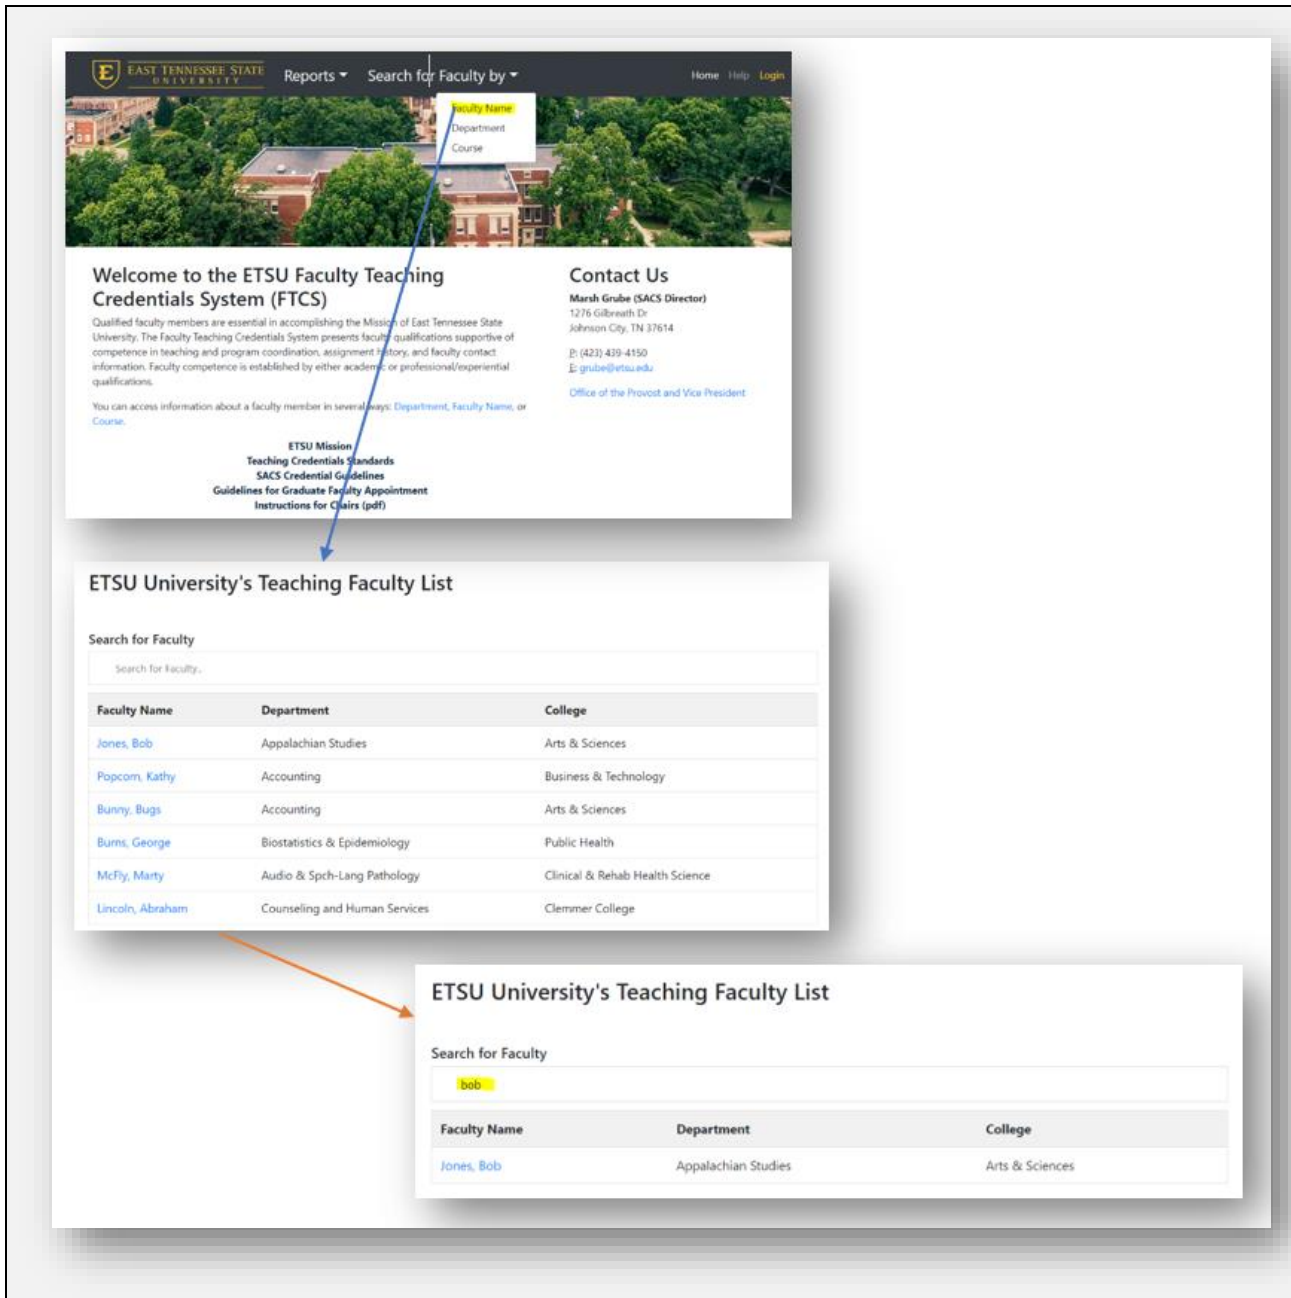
EAST TENNESSEE STATE UNIVERSITY Reports Search for Faculty by Home Help Login

Faculty Name
Department
Course

Welcome to the ETSU Faculty Teaching Credentials System (FTCS)

Qualified faculty members are essential in accomplishing the Mission of East Tennessee State University. The Faculty Teaching Credentials System presents faculty qualifications supportive of competence in teaching and program coordination, assignment history, and faculty contact information. Faculty competence is established by either academic or professional/experiential qualifications.

You can access information about a faculty member in several ways: Department, Faculty Name, or Course.

ETSU Mission
Teaching Credentials Standards
SACS Credential Guidelines
Guidelines for Graduate Faculty Appointment
Instructions for Chairs (pdf)

Contact Us

Marsh Grube (SACS Director)
1276 Gilbreath Dr
Johnson City, TN 37614

P: (423) 439-4150
E: grube@etsu.edu

Office of the Provost and Vice President

ETSU University's Teaching Faculty List

Search for Faculty

Search for Faculty..

| Faculty Name | Department | College |
|---|---|---|
| Jones, Bob | Appalachian Studies | Arts & Sciences |
| Popcorn, Kathy | Accounting | Business & Technology |
| Bunny, Bugs | Accounting | Arts & Sciences |
| Burns, George | Biostatistics & Epidemiology | Public Health |
| McFly, Marty | Audio & Spch-Lang Pathology | Clinical & Rehab Health Science |
| Lincoln, Abraham | Counseling and Human Services | Clemmer College |

ETSU University's Teaching Faculty List

Search for Faculty

bob

| Faculty Name | Department | College |
|---|---|---|
| Jones, Bob | Appalachian Studies | Arts & Sciences |